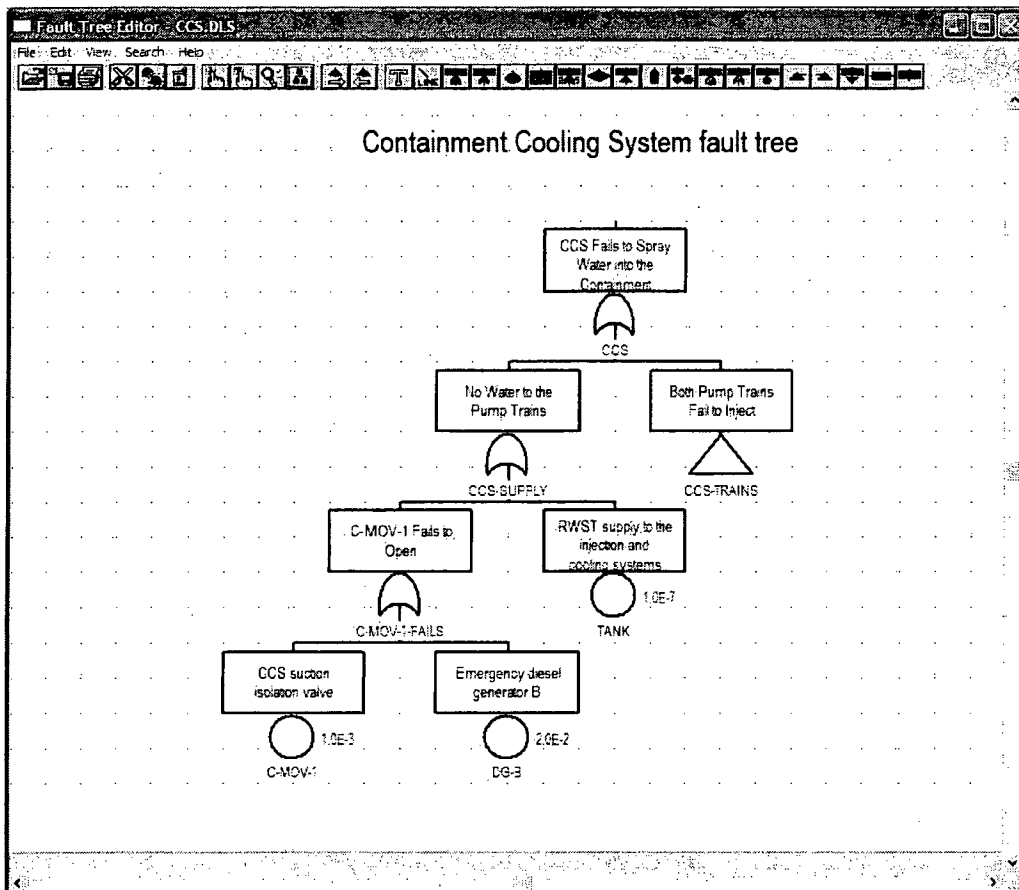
Fault Tree Editor - CCS.DLS

File Edit View Search Help

Containment Cooling System fault tree

CCS Fails to Spray Water into the Containment

CCS

No Water to the Pump Trains

Both Pump Trains Fail to Inject

CCS-SUPPLY

CCS-TRAINS

C-MOV-1 Fails to Open

RWST supply to the injection and cooling systems

1.0E-7

C-MOV-1-FAILS

TANK

CCS suction isolation valve

Emergency diesel generator B

1.0E-3

2.0E-2

C-MOV-1

DG-B